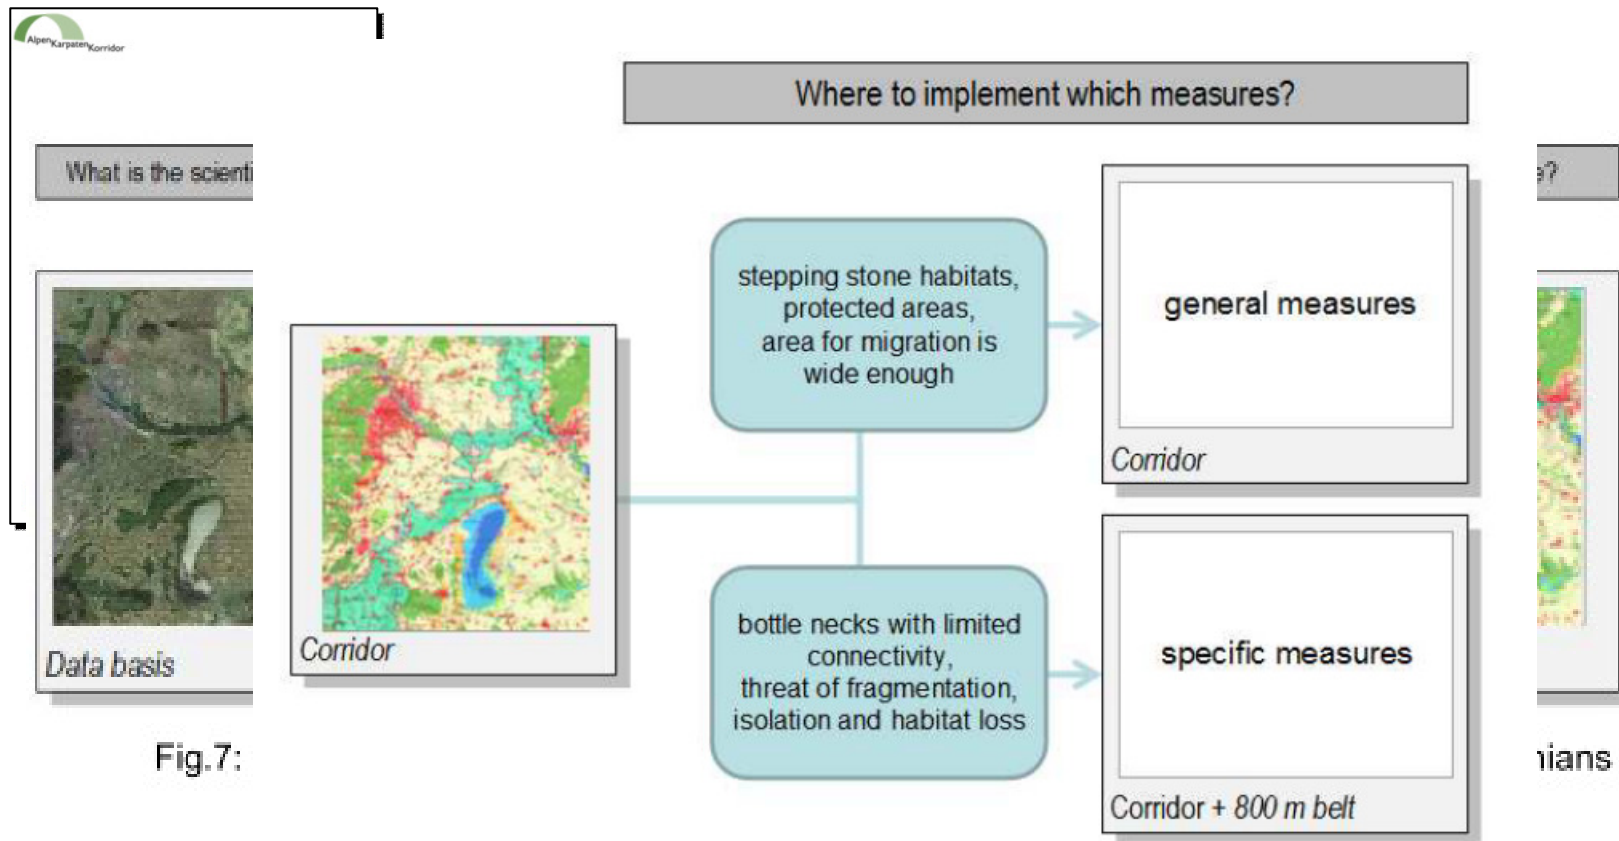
Alpen Karpaten Korridor

What is the scienti

?

Where to implement which measures?

Data basis

Corridor

stepping stone habitats, protected areas, area for migration is wide enough

general measures

Corridor

bottle necks with limited connectivity, threat of fragmentation, isolation and habitat loss

specific measures

Corridor + 800 m belt

Fig.7:

ians